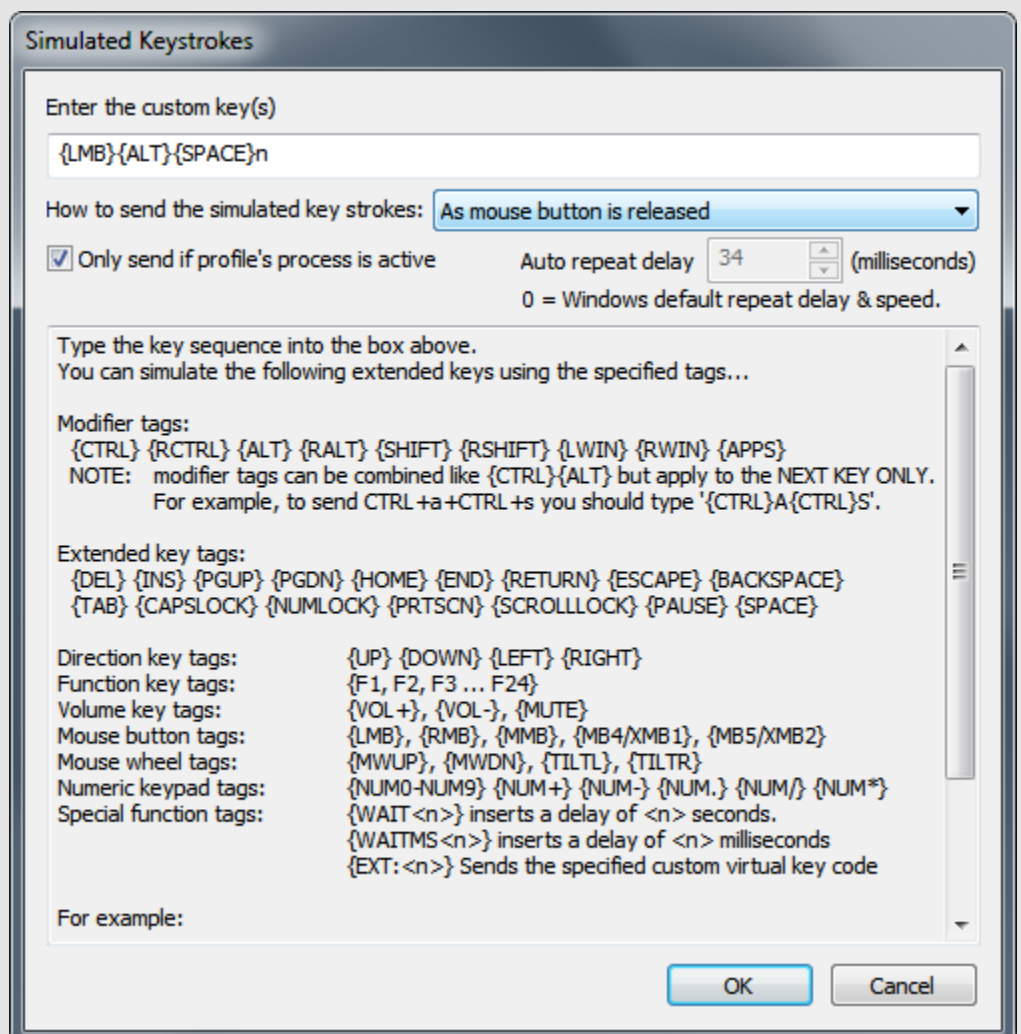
Simulated Keystrokes

Enter the custom key(s)

{LMB}{ALT}{SPACE}n

How to send the simulated key strokes: As mouse button is released

Only send if profile's process is active

Auto repeat delay 34 (milliseconds)

0 = Windows default repeat delay & speed.

Type the key sequence into the box above.
You can simulate the following extended keys using the specified tags...

Modifier tags:
{CTRL} {RCTRL} {ALT} {RALT} {SHIFT} {RSHIFT} {LWIN} {RWIN} {APPS}
NOTE: modifier tags can be combined like {CTRL}{ALT} but apply to the NEXT KEY ONLY.
For example, to send CTRL+a+CTRL+s you should type '{CTRL}A{CTRL}S'.

Extended key tags:
{DEL} {INS} {PGUP} {PGDN} {HOME} {END} {RETURN} {ESCAPE} {BACKSPACE}
{TAB} {CAPSLOCK} {NUMLOCK} {PRTSCN} {SCROLLLOCK} {PAUSE} {SPACE}

| | |
|---|---|
| Direction key tags: | {UP} {DOWN} {LEFT} {RIGHT} |
| Function key tags: | {F1, F2, F3 ... F24} |
| Volume key tags: | {VOL+}, {VOL-}, {MUTE} |
| Mouse button tags: | {LMB}, {RMB}, {MMB}, {MB4/XMB1}, {MB5/XMB2} |
| Mouse wheel tags: | {MWUP}, {MWDN}, {TILTL}, {TILTR} |
| Numeric keypad tags: | {NUM0-NUM9} {NUM+} {NUM-} {NUM.} {NUM/} {NUM*} |
| Special function tags: | {WAIT<n>} inserts a delay of <n> seconds. |
| | {WAITMS<n>} inserts a delay of <n> milliseconds |
| | {EXT:<n>} Sends the specified custom virtual key code |

For example:

OK Cancel